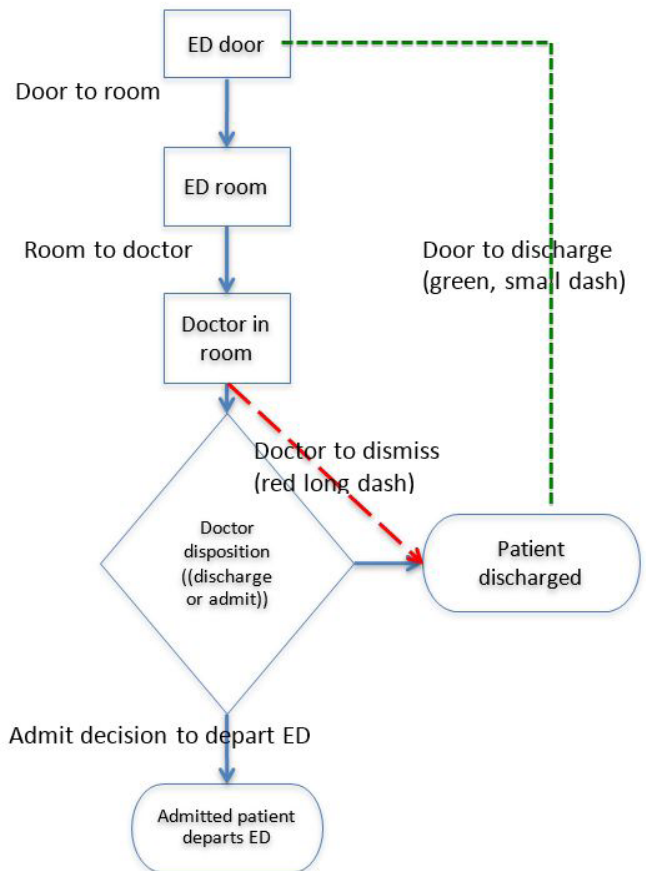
ED door

Door to room

ED room

Room to doctor

Doctor in room

Door to discharge (green, small dash)

Doctor to dismiss (red long dash)

Doctor disposition ((discharge or admit))

Patient discharged

Admit decision to depart ED

Admitted patient departs ED